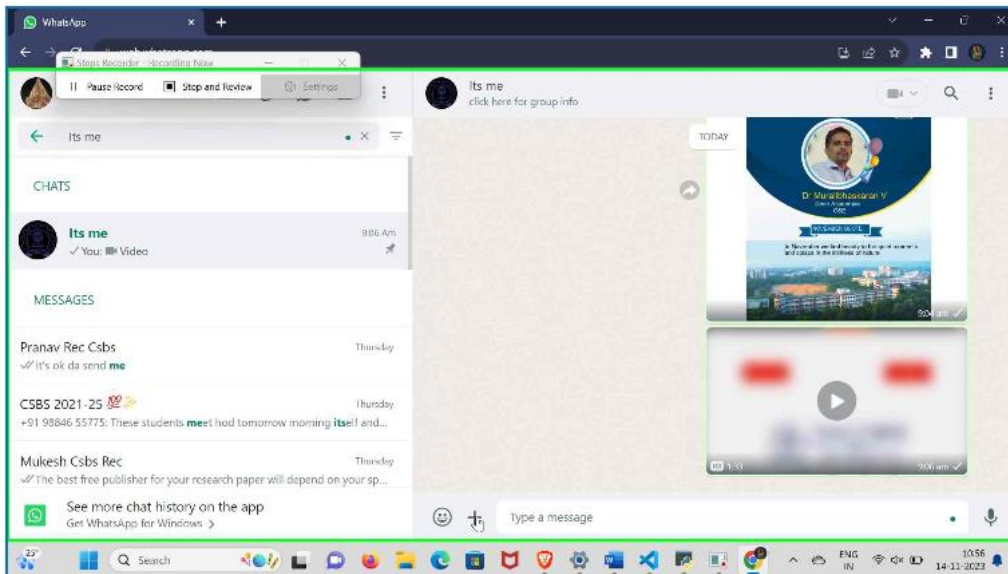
WhatsApp

web.whatsapp.com

Steps Recorder - Recording Now

II Pause Record

Stop and Review

Settings

Its me

click here for group info

Its me

CHATS

Its me

9:06 Am

✓You: Video

MESSAGES

Pranav Rec Csbs

Thursday

✓✓It's ok da send me

CSBS 2021-25 💯✨

Thursday

+91 98846 55775: These students meet hod tomorrow morning itself and...

Mukesh Csbs Rec

Thursday

✓✓The best free publisher for your research paper will depend on your sp...

See more chat history on the app

Get WhatsApp for Windows >

TODAY

Dr Muralibhaskaran V

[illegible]

9:04 am ✓

1:33

9:06 am ✓

Type a message

23°

Search

ENG IN

10:56 14-11-2023